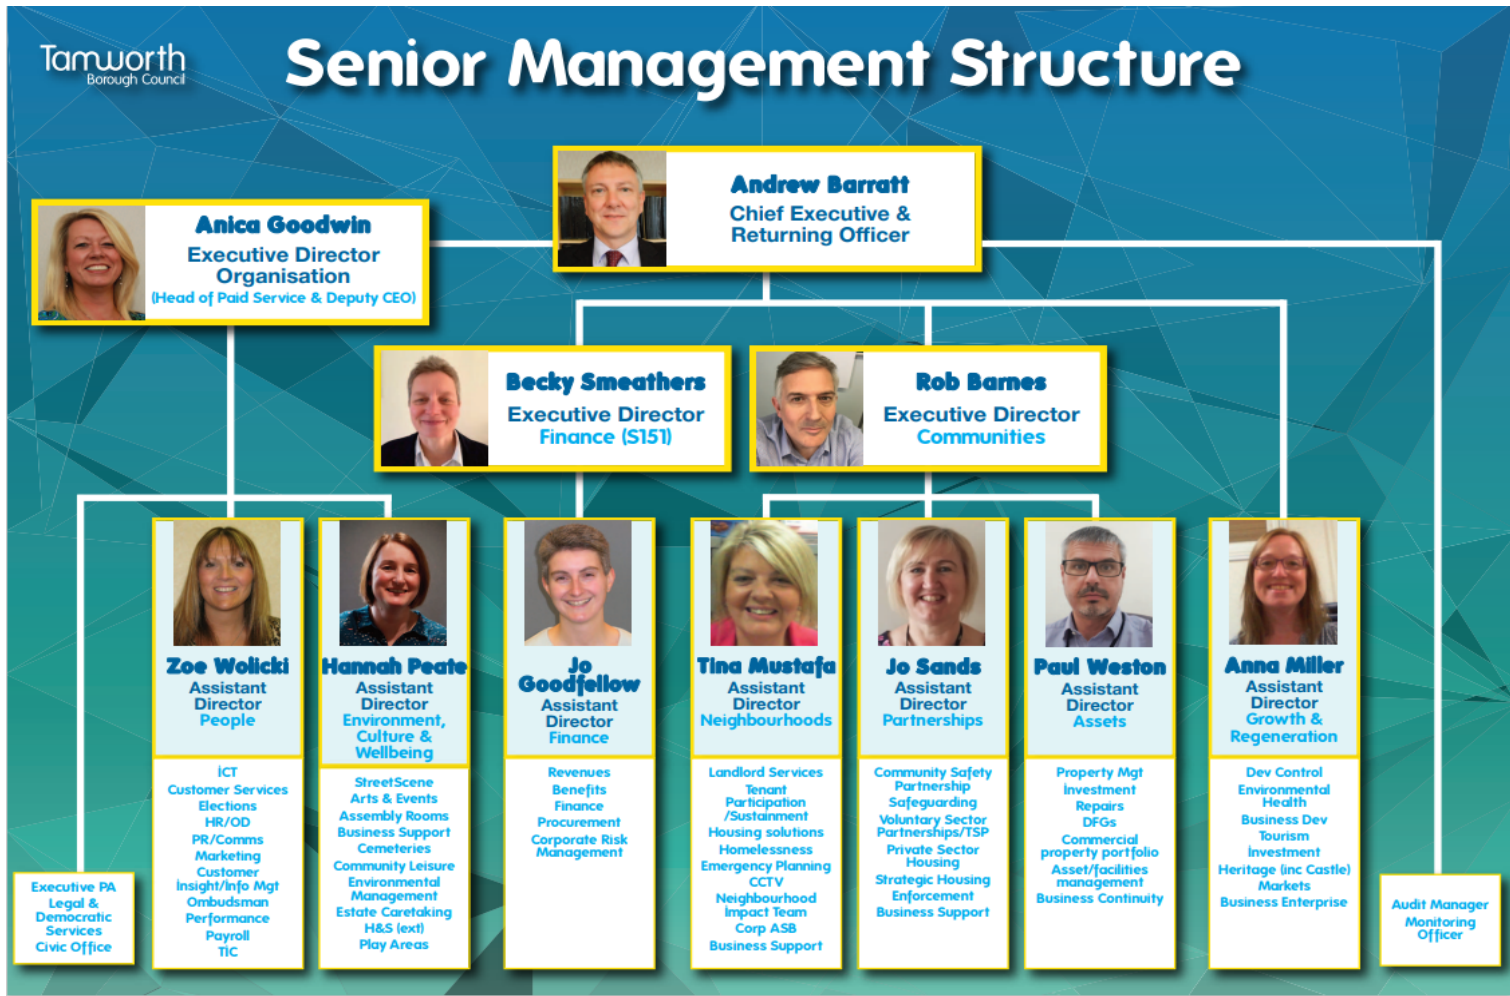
Tamworth Borough Council

Senior Management Structure

Andrew Barratt
Chief Executive & Returning Officer

Anica Goodwin
Executive Director Organisation
(Head of Paid Service & Deputy CEO)

Becky Smeathers
Executive Director
Finance (S151)

Rob Barnes
Executive Director
Communities

Zoe Wolicki
Assistant Director
People

ICT
Customer Services
Elections
HR/OD
PR/Comms
Marketing
Customer Insight/Info Mgt
Ombudsman
Performance
Payroll
TIC

Hannah Peate
Assistant Director
Environment, Culture & Wellbeing

StreetScene
Arts & Events
Assembly Rooms
Business Support
Cemeteries
Community Leisure
Environmental Management
Estate Caretaking
H&S (ext)
Play Areas

Jo Goodfellow
Assistant Director
Finance

Revenues
Benefits
Finance
Procurement
Corporate Risk Management

Tina Mustafa
Assistant Director
Neighbourhoods

Landlord Services
Tenant Participation /Sustainment
Housing solutions
Homelessness
Emergency Planning
CCTV
Neighbourhood Impact Team
Corp ASB
Business Support

Jo Sands
Assistant Director
Partnerships

Community Safety Partnership
Safeguarding
Voluntary Sector Partnerships/TSP
Private Sector Housing
Strategic Housing Enforcement
Business Support

Paul Weston
Assistant Director
Assets

Property Mgt
Investment
Repairs
DFGs
Commercial property portfolio
Asset/facilities management
Business Continuity

Anna Miller
Assistant Director
Growth & Regeneration

Dev Control
Environmental Health
Business Dev
Tourism
Investment
Heritage (inc Castle)
Markets
Business Enterprise

Executive PA
Legal & Democratic Services
Civic Office

Audit Manager
Monitoring Officer